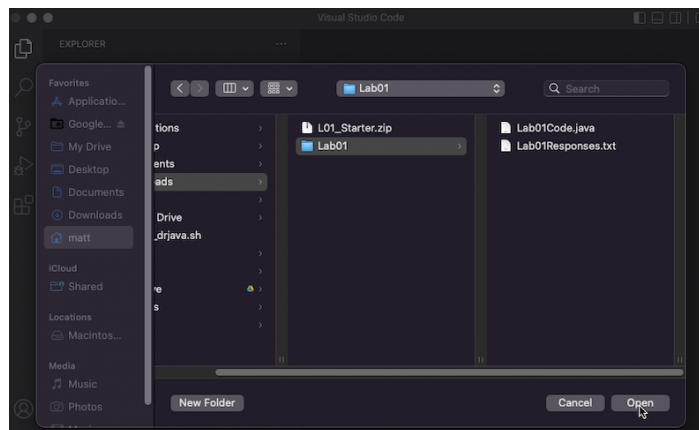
Visual Studio Code

EXPLORER

...

Favorites

Applicatio...

Google...

My Drive

Desktop

Documents

Downloads

matt

iCloud

Shared

Locations

Macintos...

Media

Music

Photos

Lab01

Search

tions

p

ents

ads

Drive

_drjava.sh

e

s

L01_Starter.zip

Lab01

Lab01Code.java

Lab01Responses.txt

New Folder

Cancel

Open